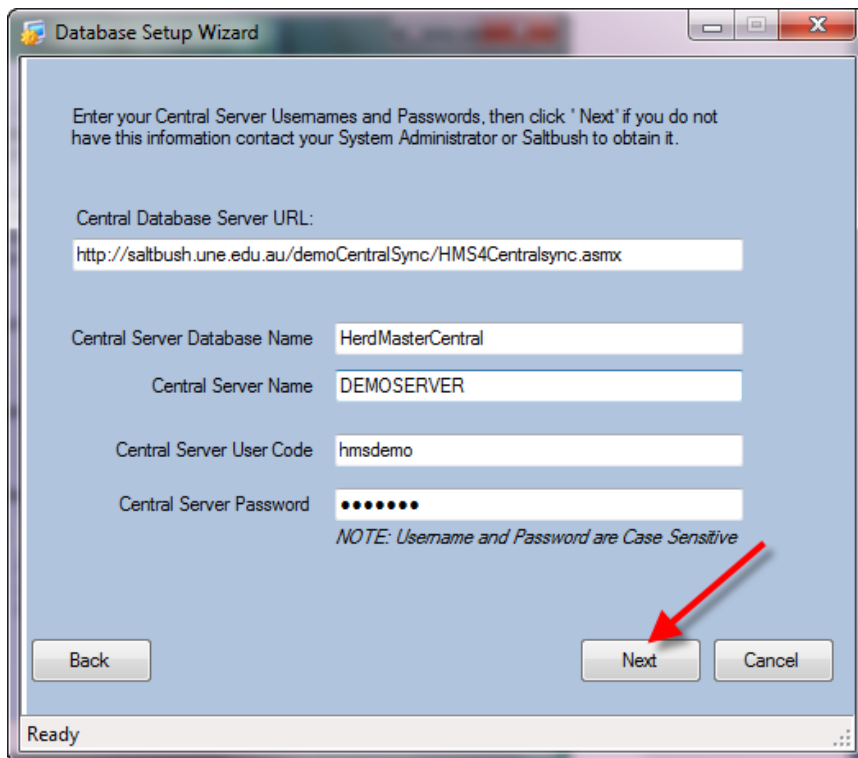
Database Setup Wizard

Enter your Central Server Usernames and Passwords, then click ' Next' if you do not have this information contact your System Administrator or Saltbush to obtain it.

Central Database Server URL:

http://saltbush.une.edu.au/demoCentralSync/HMS4Centralsync.asmx

Central Server Database Name HerdMasterCentral

Central Server Name DEMOSERVER

Central Server User Code hmsdemo

Central Server Password •••••••

NOTE: Username and Password are Case Sensitive

Back

Next

Cancel

Ready